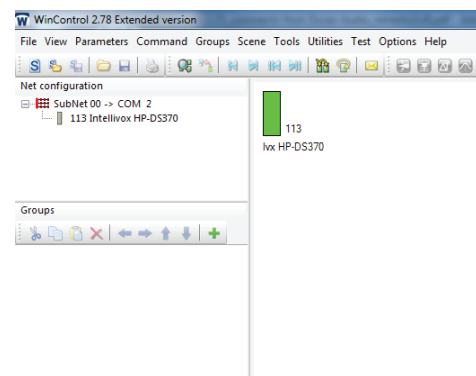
WinControl 2.78 Extended version

File View Parameters Command Groups Scene Tools Utilities Test Options Help

Net configuration

SubNet 00 -> COM 2

113 Intellivox HP-DS370

Groups

113

Ivx HP-DS370